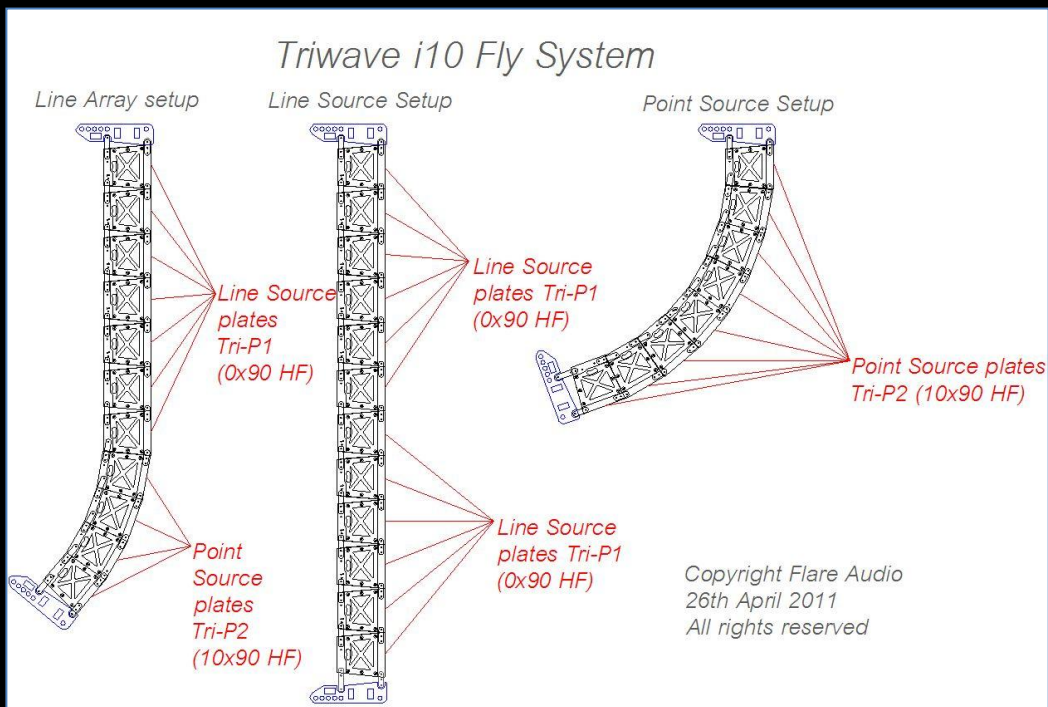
Triwave i10 Fly System

Line Array setup

Line Source Setup

Point Source Setup

Line Source plates Tri-P1 (0x90 HF)

Point Source plates Tri-P2 (10x90 HF)

Line Source plates Tri-P1 (0x90 HF)

Line Source plates Tri-P1 (0x90 HF)

Point Source plates Tri-P2 (10x90 HF)

Copyright Flare Audio
26th April 2011
All rights reserved